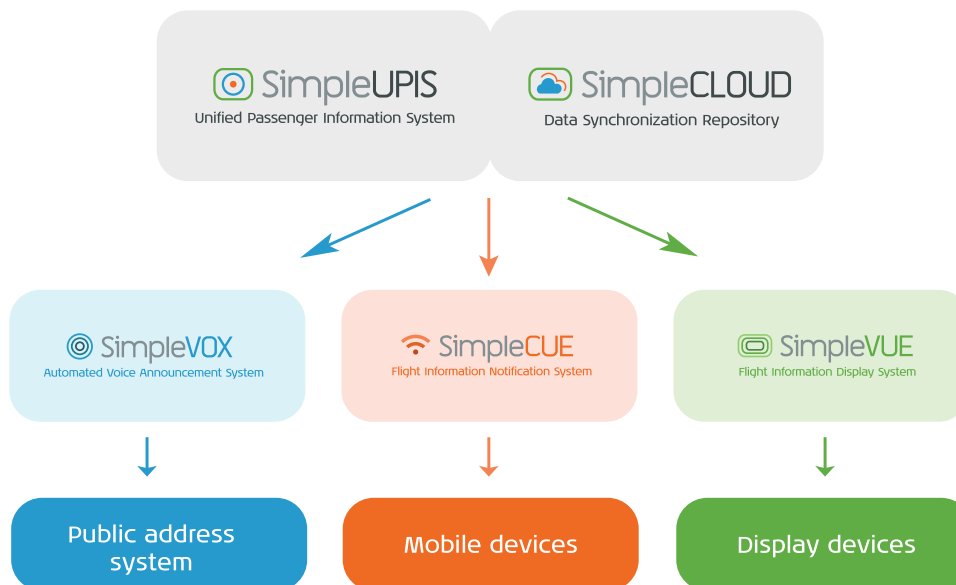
SimpleUPIS
Unified Passenger Information System

SimpleCLOUD
Data Synchronization Repository

SimpleVOX
Automated Voice Announcement System

SimpleCUE
Flight Information Notification System

SimpleVUE
Flight Information Display System

Public address system

Mobile devices

Display devices